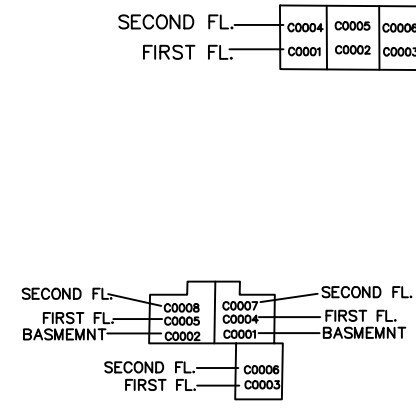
SECOND FL.
FIRST FL.

| C0004 | C0005 | C0006 |
|---|---|---|
| C0001 | C0002 | C0003 |

SECOND FL.
FIRST FL.
BASMEMNT

C0008
C0005
C0002

C0007
C0004
C0001

SECOND FL.
FIRST FL.
BASMEMNT

SECOND FL.
FIRST FL.

C0006
C0003